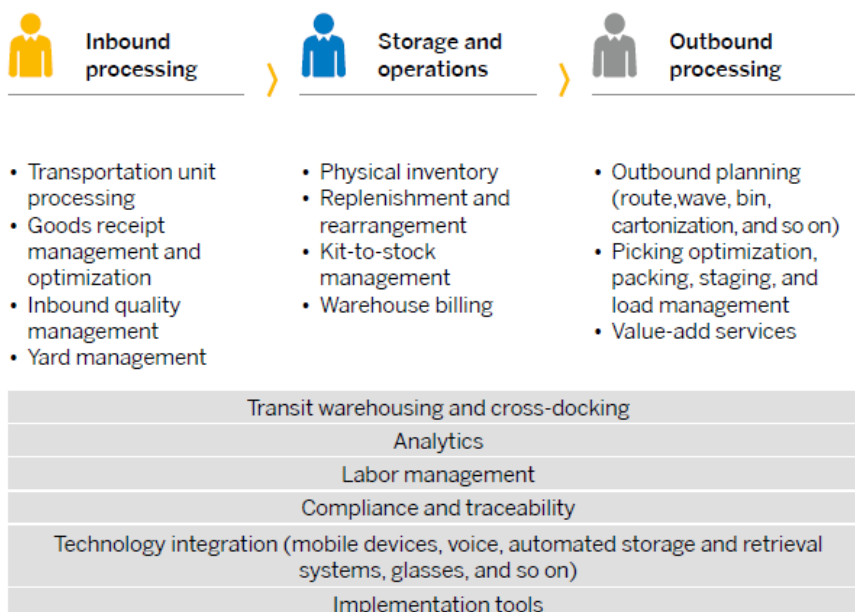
Inbound processing

Storage and operations

Outbound processing

• Transportation unit processing
• Goods receipt management and optimization
• Inbound quality management
• Yard management

• Physical inventory
• Replenishment and rearrangement
• Kit-to-stock management
• Warehouse billing

• Outbound planning (route,wave, bin, cartonization, and so on)
• Picking optimization, packing, staging, and load management
• Value-add services

Transit warehousing and cross-docking

Analytics

Labor management

Compliance and traceability

Technology integration (mobile devices, voice, automated storage and retrieval systems, glasses, and so on)

Implementation tools